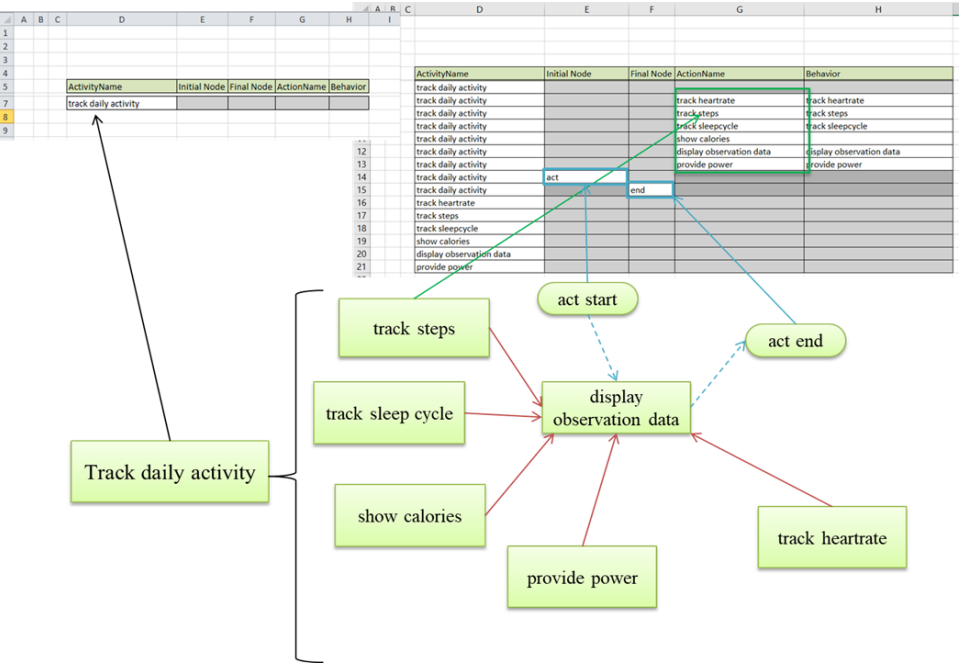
| | A | B | C | D | E | F | G | H | I |
|---|---|---|---|---|---|---|---|---|---|
| 1 | | | | | | | | | |
| 2 | | | | | | | | | |
| 3 | | | | | | | | | |
| 4 | | | | | | | | | |
| 5 | | | | ActivityName | Initial Node | Final Node | ActionName | Behavior | |
| 7 | | | | track daily activity | | | | | |
| 8 | | | | | | | | | |
| 9 | | | | | | | | | |

| | A | B | C | D | E | F | G | H |
|---|---|---|---|---|---|---|---|---|
| 5 | | | | ActivityName | Initial Node | Final Node | ActionName | Behavior |
| | | | | track daily activity | | | | |
| | | | | track daily activity | | | | |
| | | | | track daily activity | | | track heartrate | track heartrate |
| | | | | track daily activity | | | track steps | track steps |
| | | | | track daily activity | | | track sleepcycle | track sleepcycle |
| | | | | track daily activity | | | show calories | |
| 12 | | | | track daily activity | | | display observation data | display observation data |
| 13 | | | | track daily activity | | | provide power | provide power |
| 14 | | | | track daily activity | act | | | |
| 15 | | | | track daily activity | | end | | |
| 16 | | | | track heartrate | | | | |
| 17 | | | | track steps | | | | |
| 18 | | | | track sleepcycle | | | | |
| 19 | | | | show calories | | | | |
| 20 | | | | display observation data | | | | |
| 21 | | | | provide power | | | | |

act start

track steps

act end

display observation data

track sleep cycle

Track daily activity

show calories

track heartrate

provide power